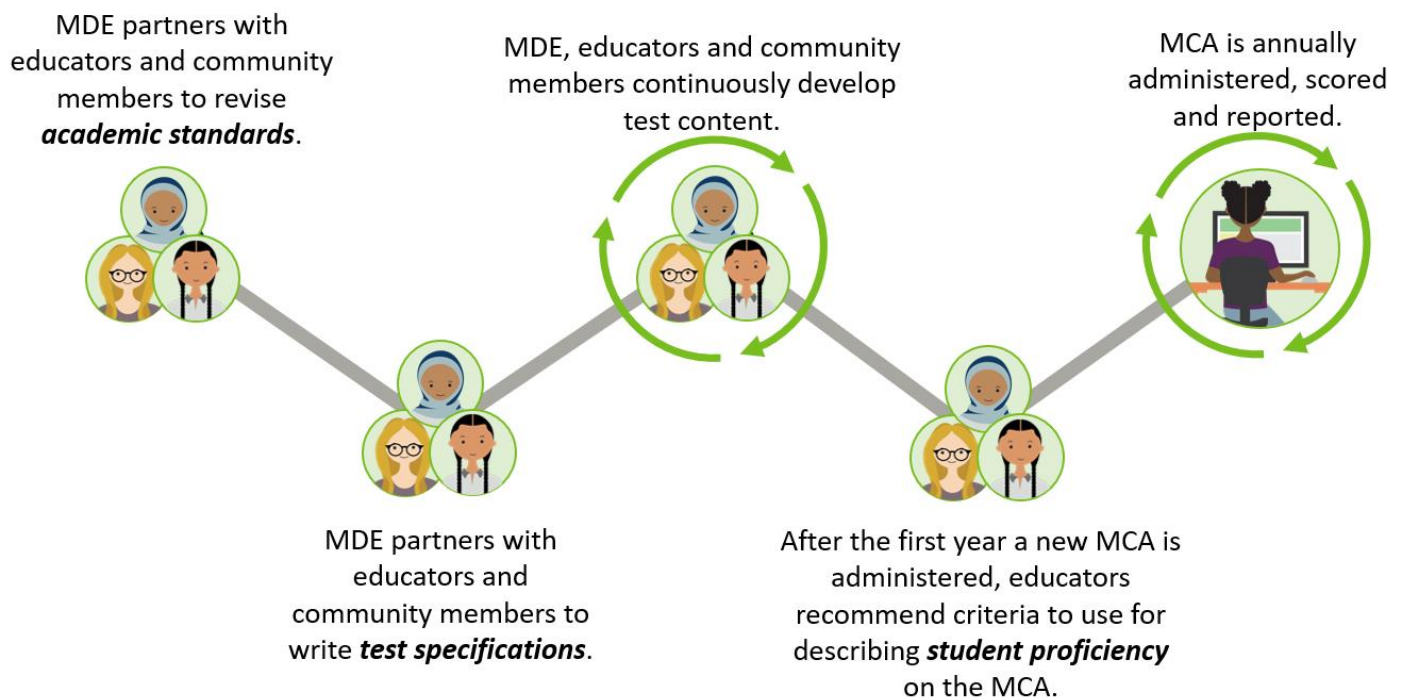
MDE partners with educators and community members to revise ***academic standards***.

MDE partners with educators and community members to write ***test specifications***.

MDE, educators and community members continuously develop test content.

After the first year a new MCA is administered, educators recommend criteria to use for describing ***student proficiency*** on the MCA.

MCA is annually administered, scored and reported.